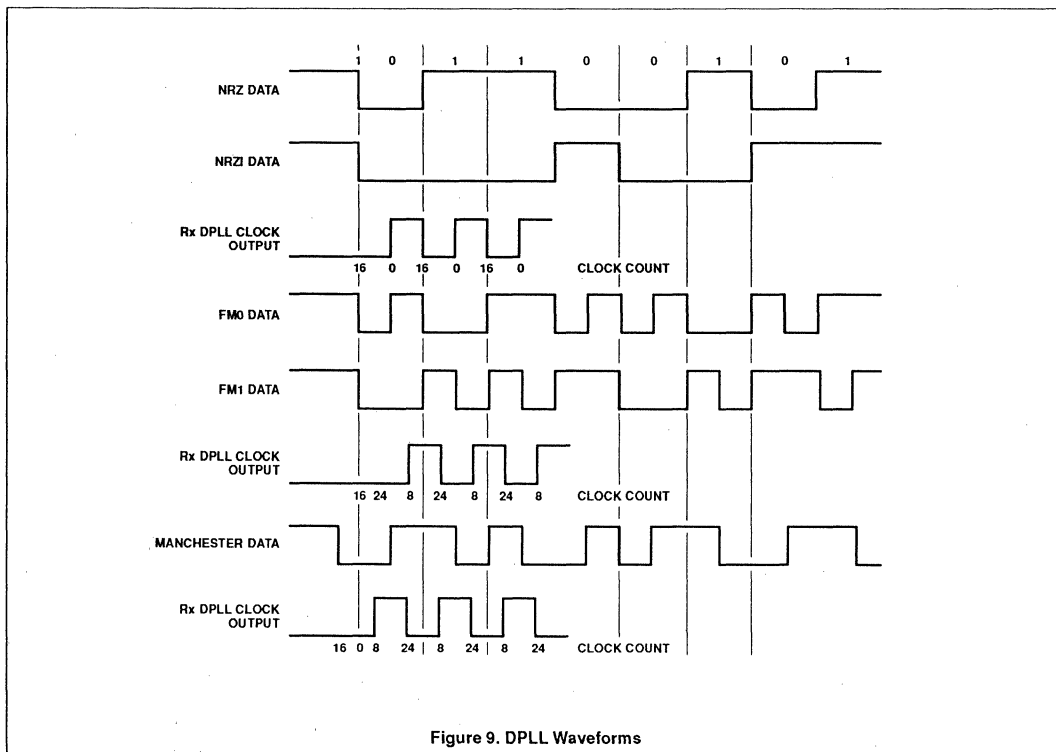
1 0 1 1 0 0 1 0 1

NRZ DATA

NRZI DATA

Rx DPLL CLOCK OUTPUT

16 0 16 0 16 0 CLOCK COUNT

FM0 DATA

FM1 DATA

Rx DPLL CLOCK OUTPUT

16 24 8 24 8 24 8 CLOCK COUNT

MANCHESTER DATA

Rx DPLL CLOCK OUTPUT

16 0 8 24 8 24 8 24 CLOCK COUNT

Figure 9. DPLL Waveforms